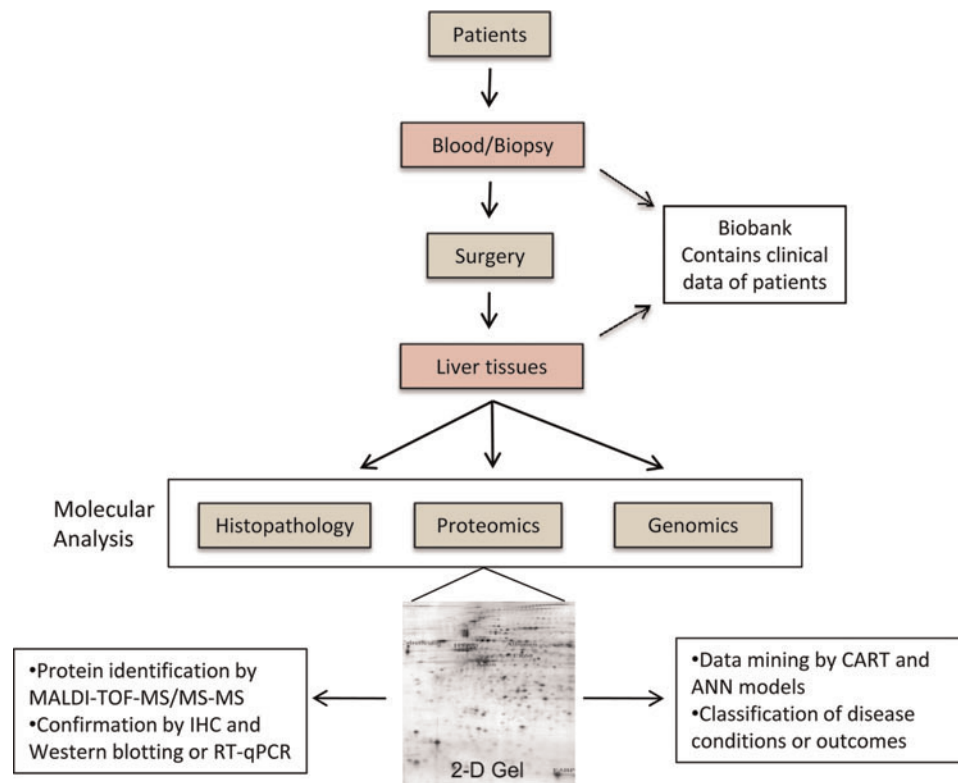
Patients

Blood/Biopsy

Biobank Contains clinical data of patients

Surgery

Liver tissues

Molecular Analysis

Histopathology

Proteomics

Genomics

•Protein identification by MALDI-TOF-MS/MS-MS
•Confirmation by IHC and Western blotting or RT-qPCR

2-D Gel

•Data mining by CART and ANN models
•Classification of disease conditions or outcomes